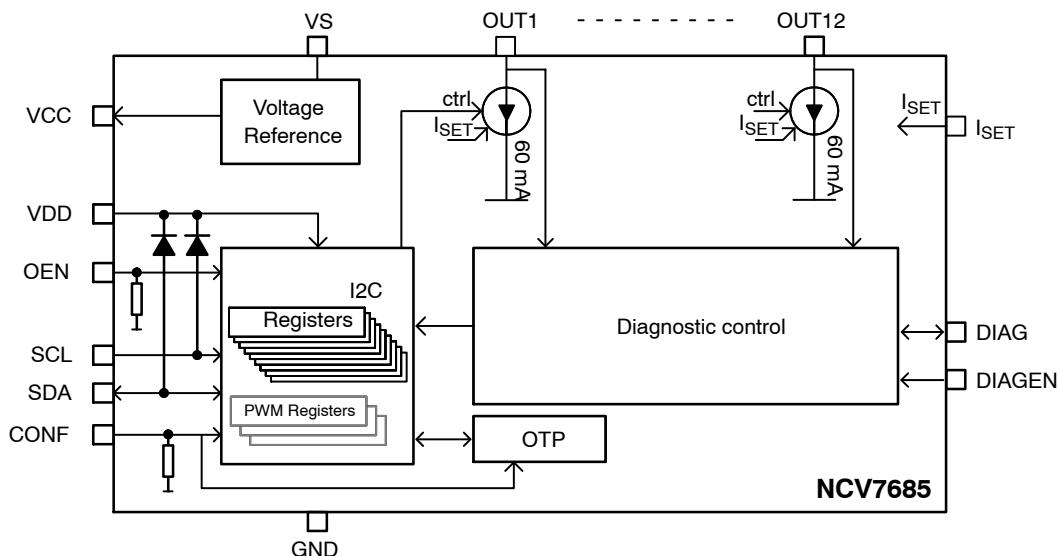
VS OUT1 - - - - - - - - - OUT12

VCC

Voltage Reference

ctrl
$I_{SET}$
60 mA

ctrl
$I_{SET}$
60 mA

$I_{SET}$
$I_{SET}$

VDD

OEN

I2C

Registers

Diagnostic control

SCL

DIAG

SDA

DIAGEN

PWM Registers

CONF

OTP

NCV7685

GND